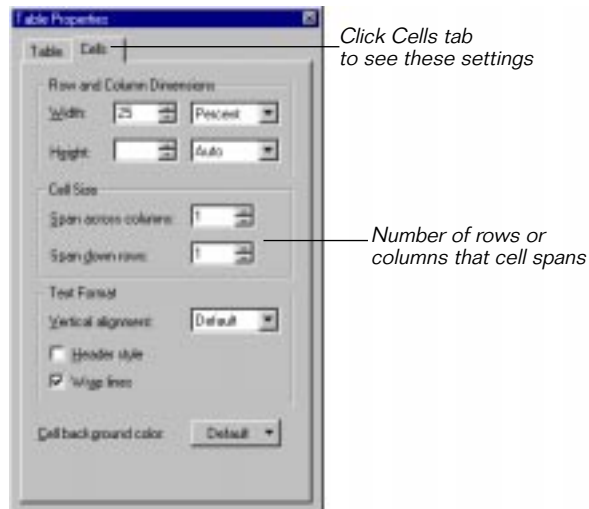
Table Properties

Table Cells

Click Cells tab to see these settings

Row and Column Dimensions

Width: 25 Percent

Height: Auto

Cell Size

Span across columns: 1

Span down rows: 1

Number of rows or columns that cell spans

Text Format

Vertical alignment: Default

Header style

Wrap lines

Cell background color: Default